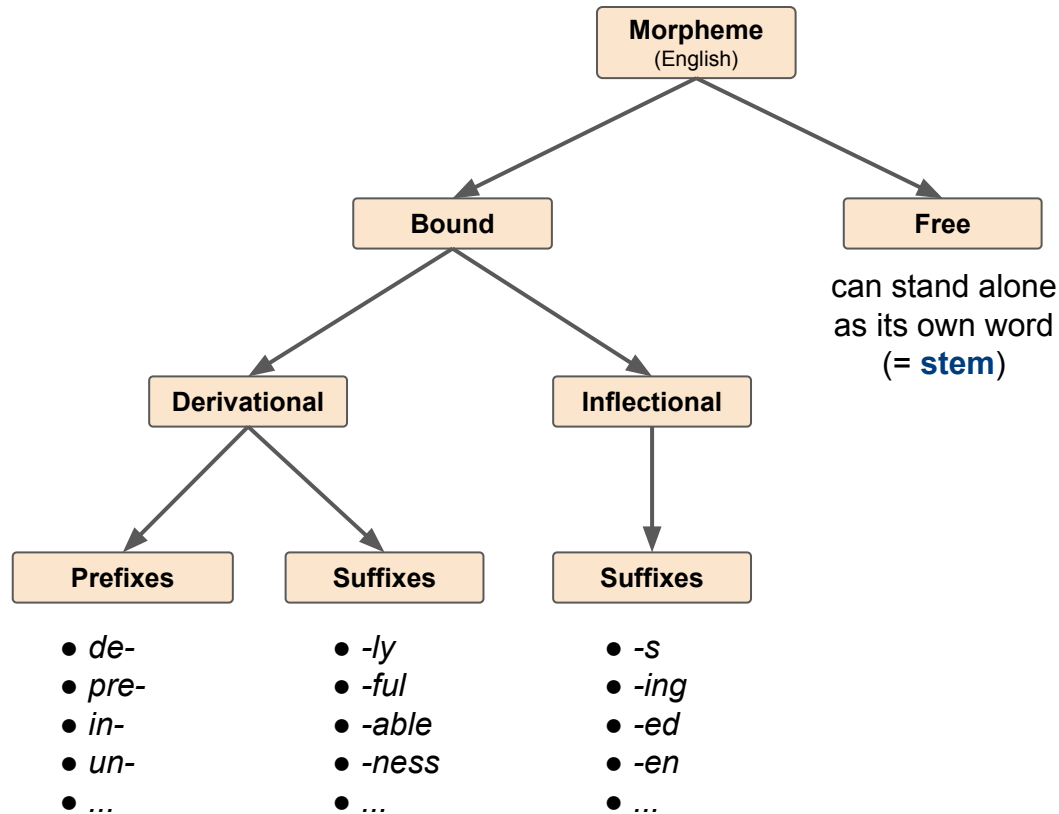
Morpheme
(English)

Bound

Free

can stand alone as its own word (= stem)

Derivational

Inflectional

Prefixes

Suffixes

Suffixes

- de-
- pre-
- in-
- un-
- ...

- -ly
- -ful
- -able
- -ness
- ...

- -s
- -ing
- -ed
- -en
- ...